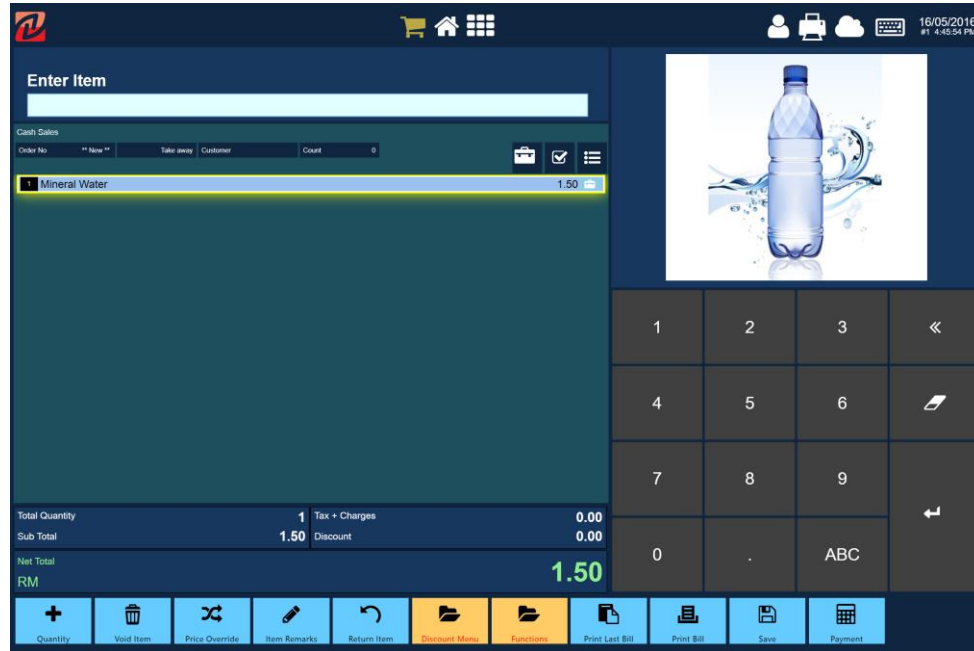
16/05/2016
#1 4:45:54 PM

Enter Item

Cash Sales

| Order No | ** New ** | Take away | Customer | Count | 0 |
|---|---|---|---|---|---|

1 Mineral Water 1.50

1 2 3 «
4 5 6
7 8 9
0 . ABC

Total Quantity 1
Sub Total 1.50
Tax + Charges 0.00
Discount 0.00

Net Total
RM
1.50

Quantity
Void Item
Price Override
Item Remarks
Return Item
Discount Menu
Functions
Print Last Bill
Print Bill
Save
Payment